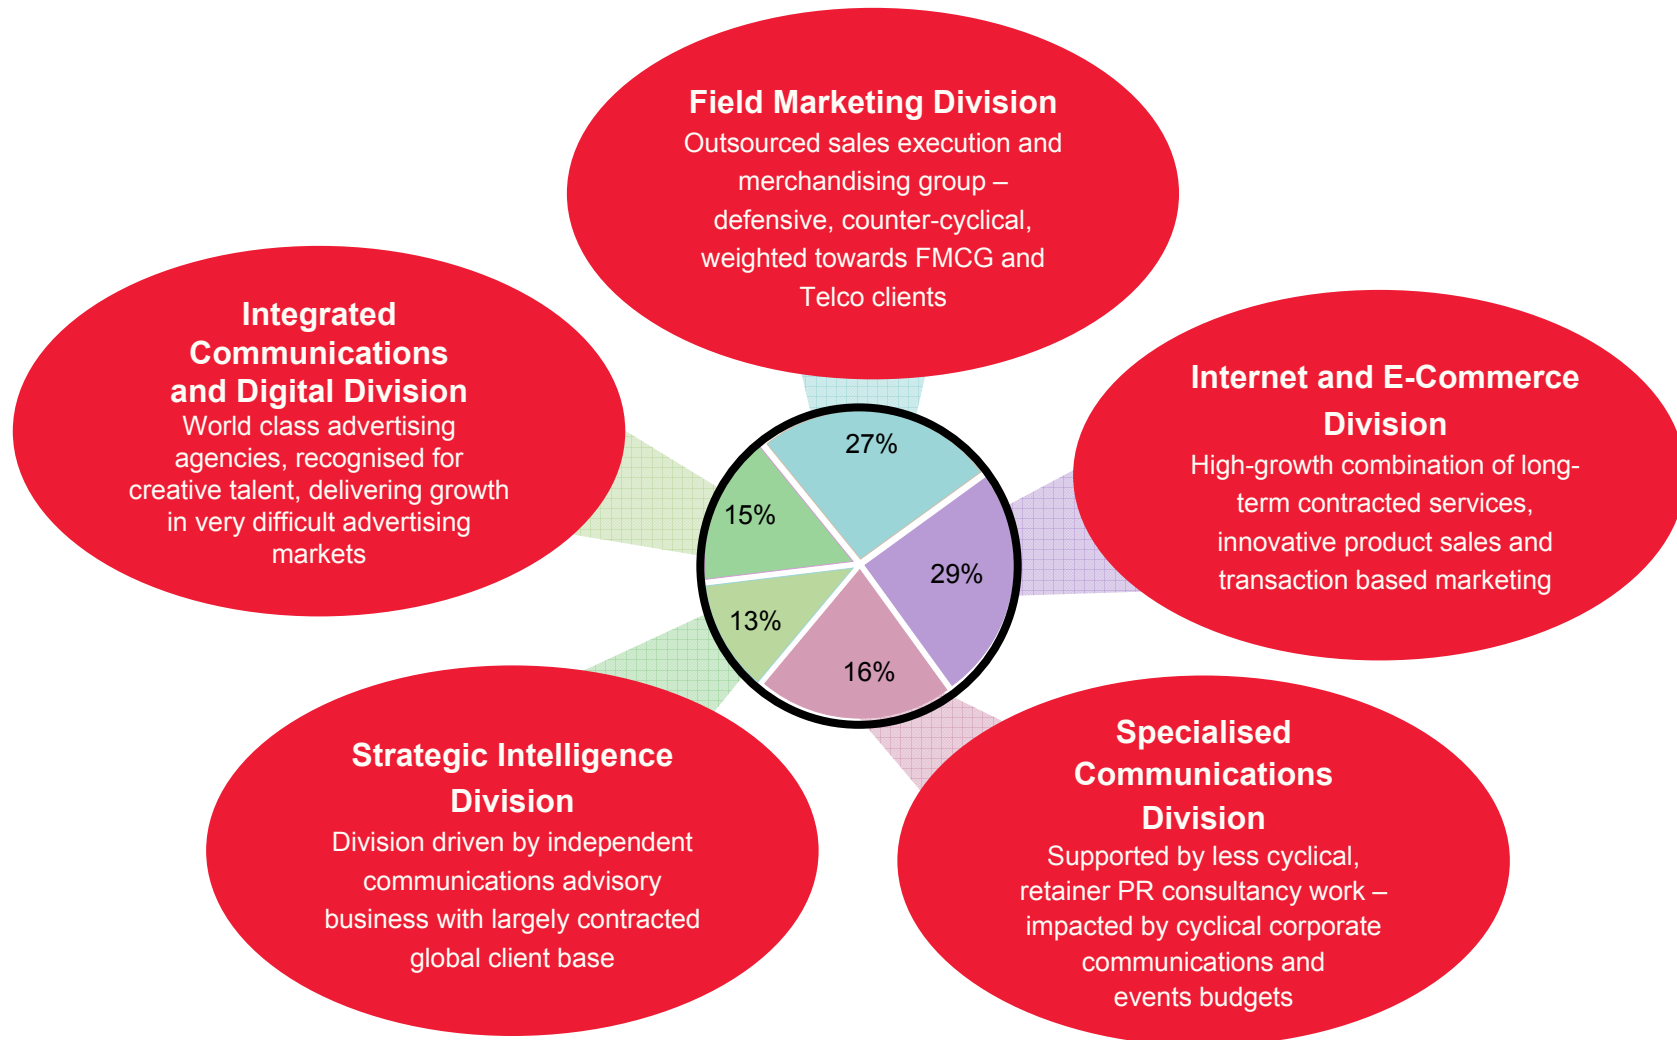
Field Marketing Division
Outsourced sales execution and merchandising group – defensive, counter-cyclical, weighted towards FMCG and Telco clients

Integrated Communications and Digital Division
World class advertising agencies, recognised for creative talent, delivering growth in very difficult advertising markets

Internet and E-Commerce Division
High-growth combination of long-term contracted services, innovative product sales and transaction based marketing

27%

15%

29%

13%

16%

Strategic Intelligence Division
Division driven by independent communications advisory business with largely contracted global client base

Specialised Communications Division
Supported by less cyclical, retainer PR consultancy work – impacted by cyclical corporate communications and events budgets